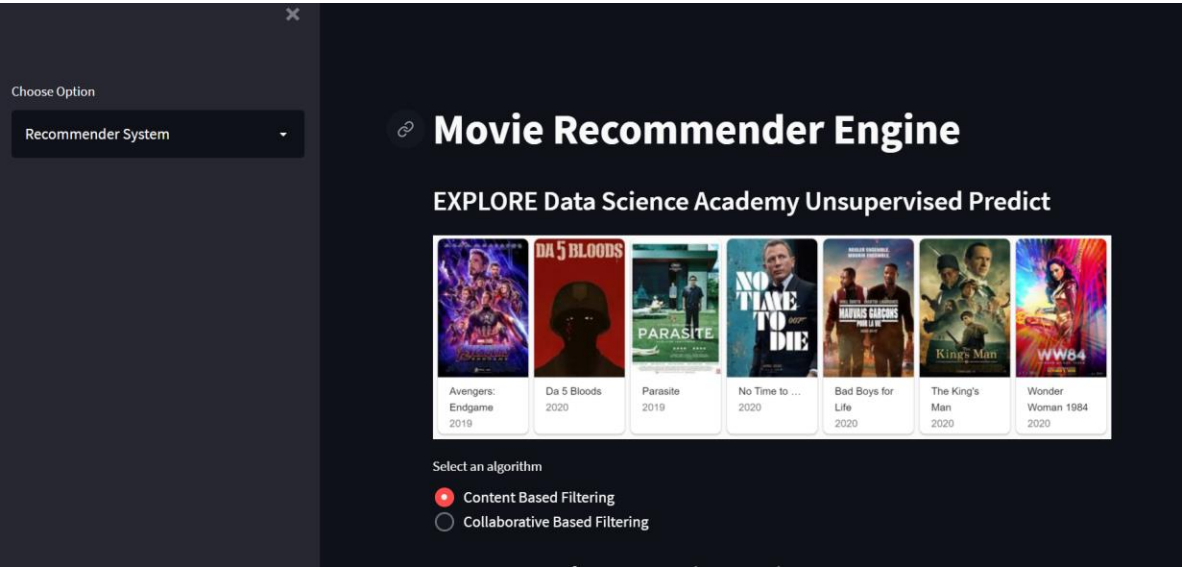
×

Choose Option

Recommender System

Movie Recommender Engine

EXPLORE Data Science Academy Unsupervised Predict

DA 5 BLOODS

PARASITE

NO TIME TO DIE 007

MAUVAIS GARÇONS POUR LA VIE

King's Man

WW84

Avengers: Endgame 2019

Da 5 Bloods 2020

Parasite 2019

No Time to ... 2020

Bad Boys for Life 2020

The King's Man 2020

Wonder Woman 1984 2020

Select an algorithm

Content Based Filtering

Collaborative Based Filtering

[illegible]